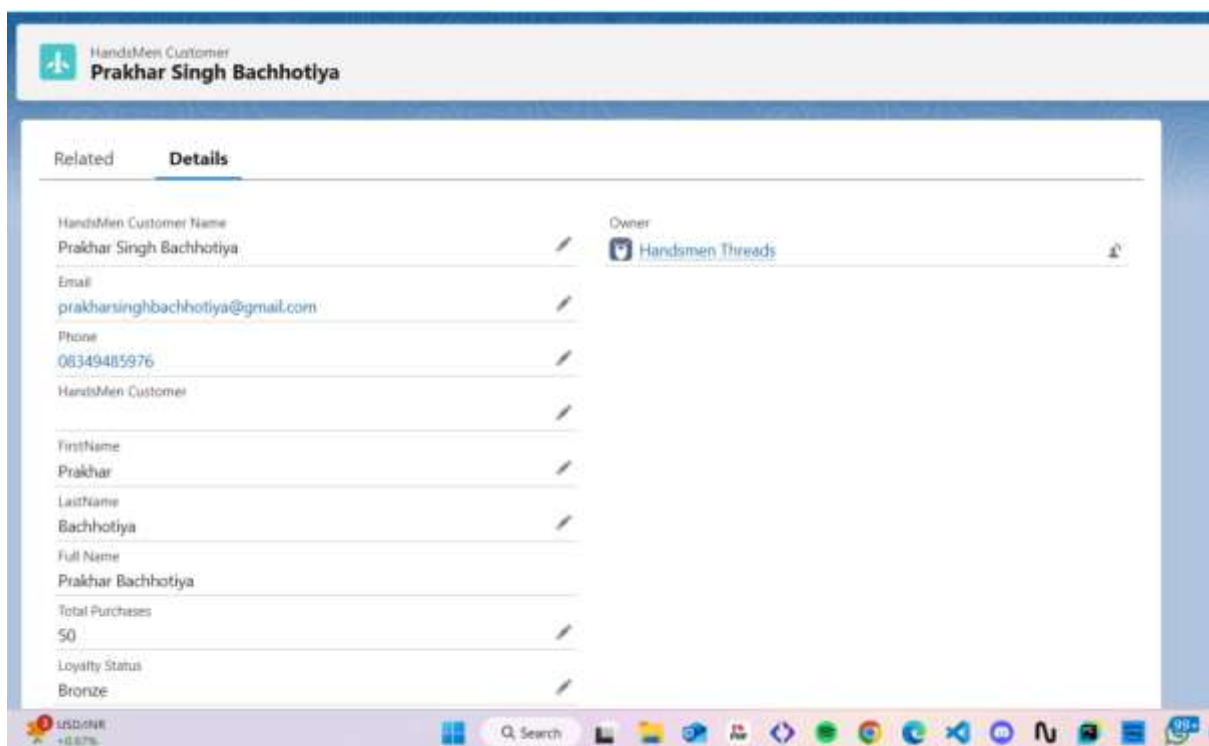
HandsMen Customer
Prakhar Singh Bachhotiya

Related
Details

HandsMen Customer Name
Prakhar Singh Bachhotiya

Email
prakharsinghbachhotiya@gmail.com

Phone
08349485976

HandsMen Customer

FirstName
Prakhar

LastName
Bachhotiya

Full Name
Prakhar Bachhotiya

Total Purchases
50

Loyalty Status
Bronze

Owner
Handsmen Threads

3 USD/INR +0.67%

Search

99+